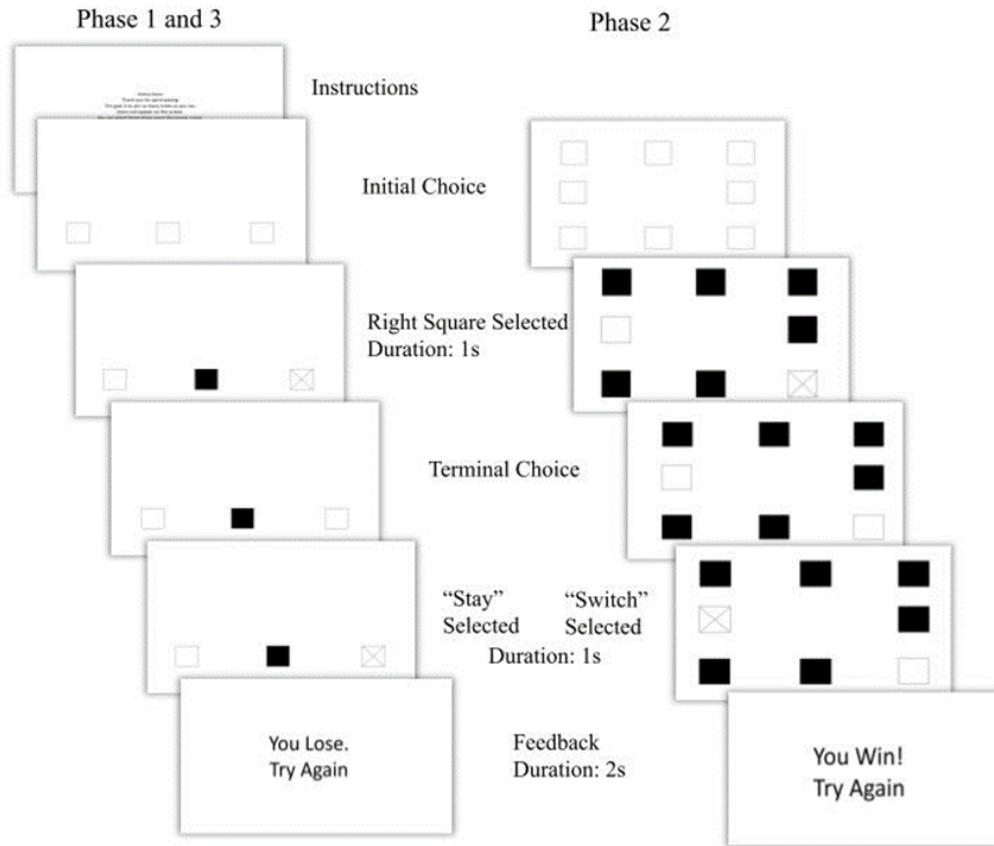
Phase 1 and 3

Phase 2

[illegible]

Instructions

Initial Choice

Right Square Selected
Duration: 1s

Terminal Choice

"Stay" Selected

"Switch" Selected

Duration: 1s

You Lose.
Try Again

Feedback
Duration: 2s

You Win!
Try Again